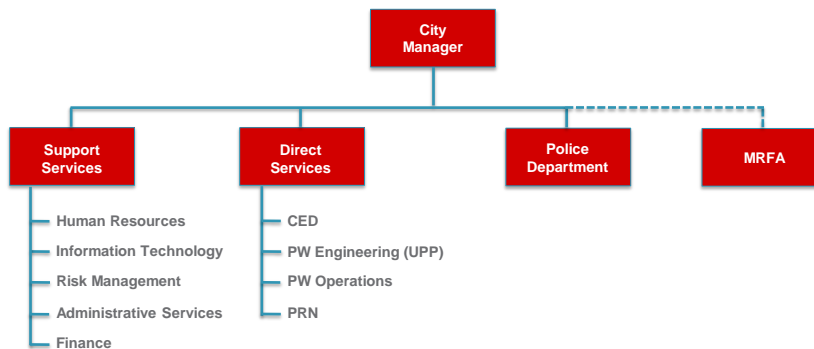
City Manager

Support Services

Human Resources
Information Technology
Risk Management
Administrative Services
Finance

Direct Services

CED
PW Engineering (UPP)
PW Operations
PRN

Police Department

MRFA